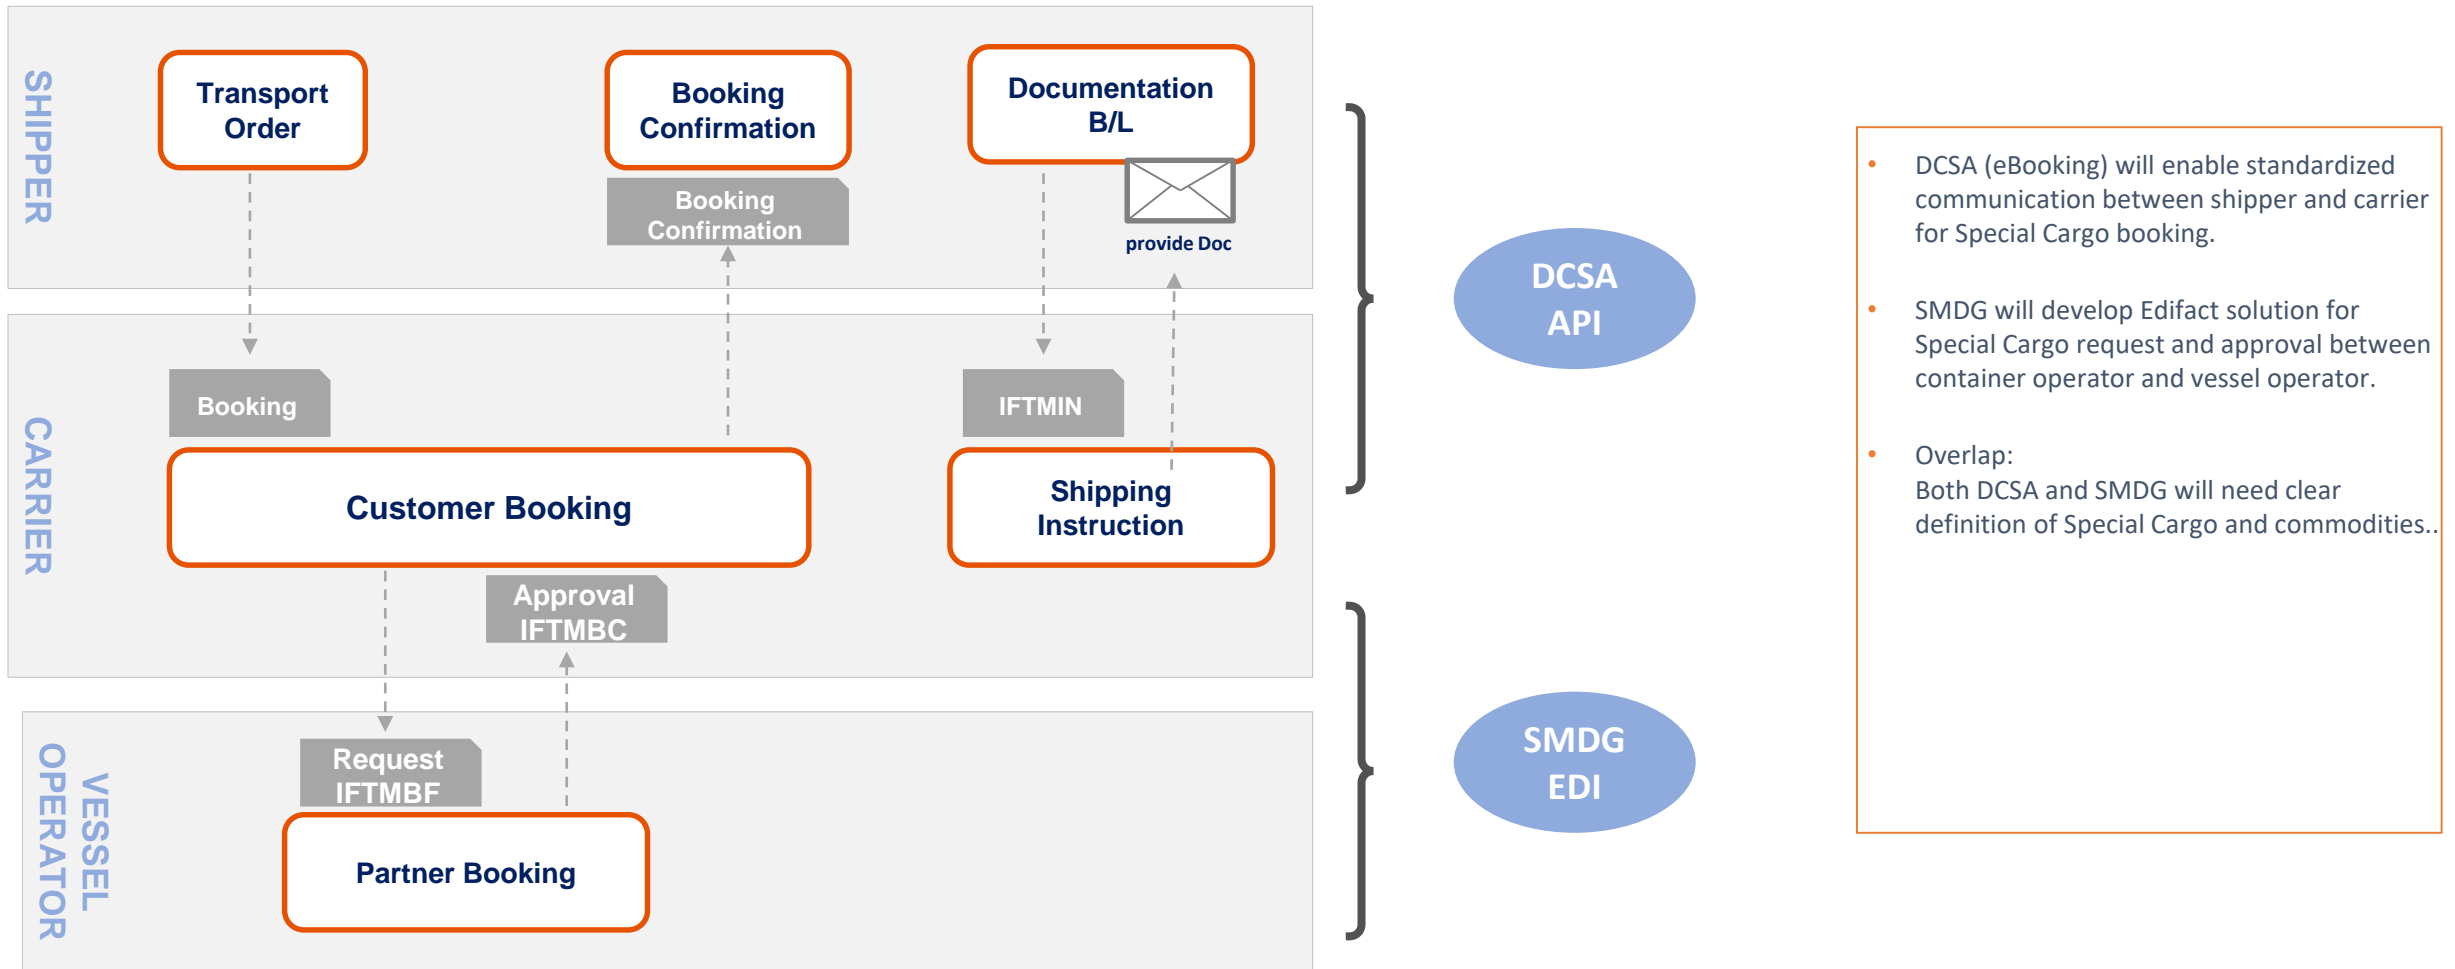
SHIPPER

Transport Order

Booking Confirmation

Documentation B/L

Booking Confirmation

provide Doc

CARRIER

Booking

IFTMIN

Customer Booking

Shipping Instruction

Approval IFTMBC

VESSEL OPERATOR

Request IFTMBF

Partner Booking

DCSA API

SMDG EDI

• DCSA (eBooking) will enable standardized communication between shipper and carrier for Special Cargo booking.

• SMDG will develop Edifact solution for Special Cargo request and approval between container operator and vessel operator.

• Overlap:
Both DCSA and SMDG will need clear definition of Special Cargo and commodities..